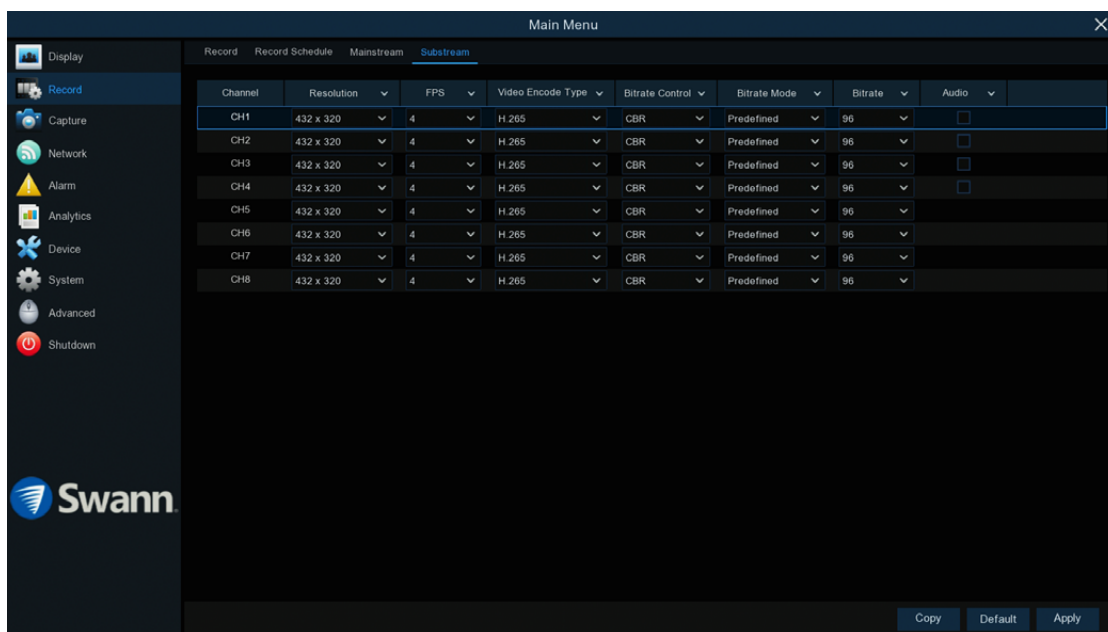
Main Menu

Display
Record
Capture
Network
Alarm
Analytics
Device
System
Advanced
Shutdown

Swann

Record Record Schedule Mainstream Substream

| Channel | Resolution | FPS | Video Encode Type | Bitrate Control | Bitrate Mode | Bitrate | Audio |
|---|---|---|---|---|---|---|---|
| CH1 | 432 x 320 | 4 | H.265 | CBR | Predefined | 96 | |
| CH2 | 432 x 320 | 4 | H.265 | CBR | Predefined | 96 | |
| CH3 | 432 x 320 | 4 | H.265 | CBR | Predefined | 96 | |
| CH4 | 432 x 320 | 4 | H.265 | CBR | Predefined | 96 | |
| CH5 | 432 x 320 | 4 | H.265 | CBR | Predefined | 96 | |
| CH6 | 432 x 320 | 4 | H.265 | CBR | Predefined | 96 | |
| CH7 | 432 x 320 | 4 | H.265 | CBR | Predefined | 96 | |
| CH8 | 432 x 320 | 4 | H.265 | CBR | Predefined | 96 | |

Copy Default Apply